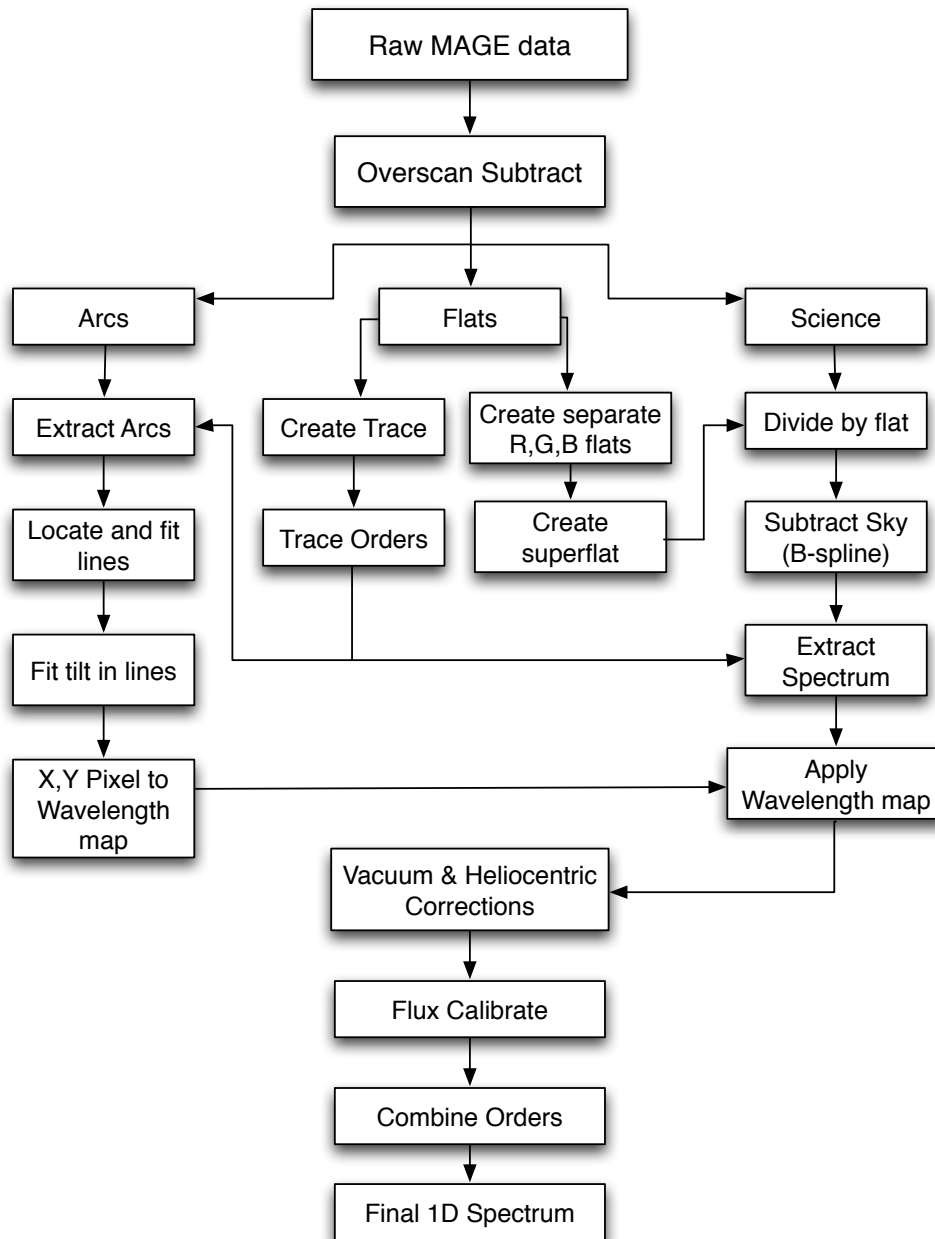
Raw MAGE data

Overscan Subtract

Arcs

Flats

Science

Extract Arcs

Create Trace

Create separate R,G,B flats

Divide by flat

Locate and fit lines

Trace Orders

Create superflat

Subtract Sky (B-spline)

Fit tilt in lines

Extract Spectrum

X,Y Pixel to Wavelength map

Apply Wavelength map

Vacuum & Heliocentric Corrections

Flux Calibrate

Combine Orders

Final 1D Spectrum